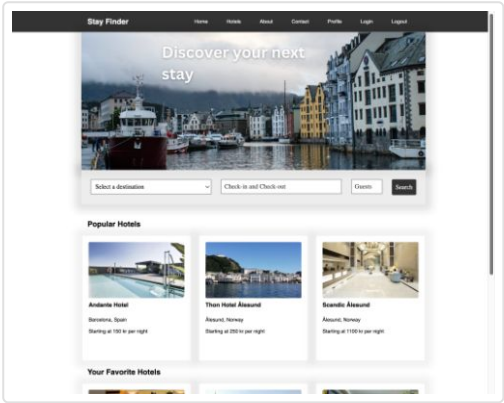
Stay Finder

Home Hotels About Contact Profile Login Logout

Discover your next stay

Select a destination

Check-in and Check-out

Guests

Search

Popular Hotels

Andante Hotel

Barcelona, Spain

Starting at 100 kr per night

Thon Hotel Ålesund

Ålesund, Norway

Starting at 200 kr per night

Scandic Ålesund

Ålesund, Norway

Starting at 1100 kr per night

Your Favorite Hotels